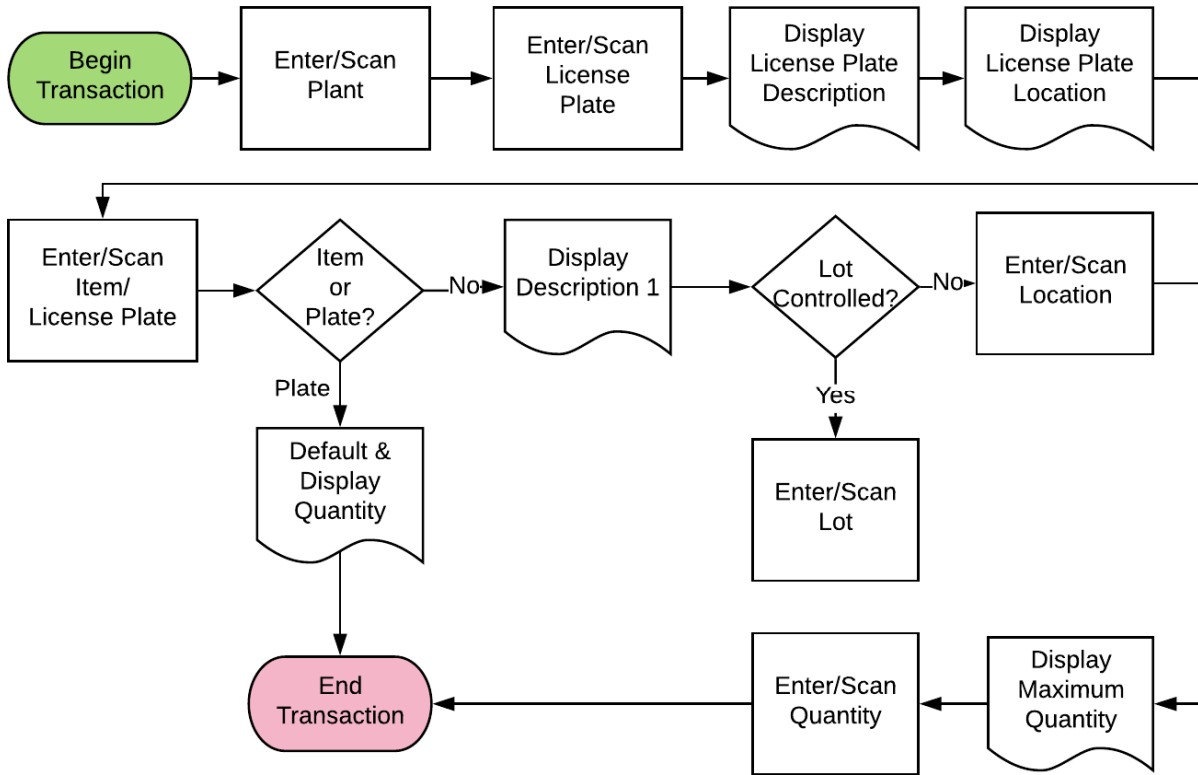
Begin Transaction

Enter/Scan Plant

Enter/Scan License Plate

Display License Plate Description

Display License Plate Location

Enter/Scan Item/ License Plate

Item or Plate?

No

Display Description 1

Lot Controlled?

No

Enter/Scan Location

Plate

Default & Display Quantity

Yes

Enter/Scan Lot

End Transaction

Enter/Scan Quantity

Display Maximum Quantity